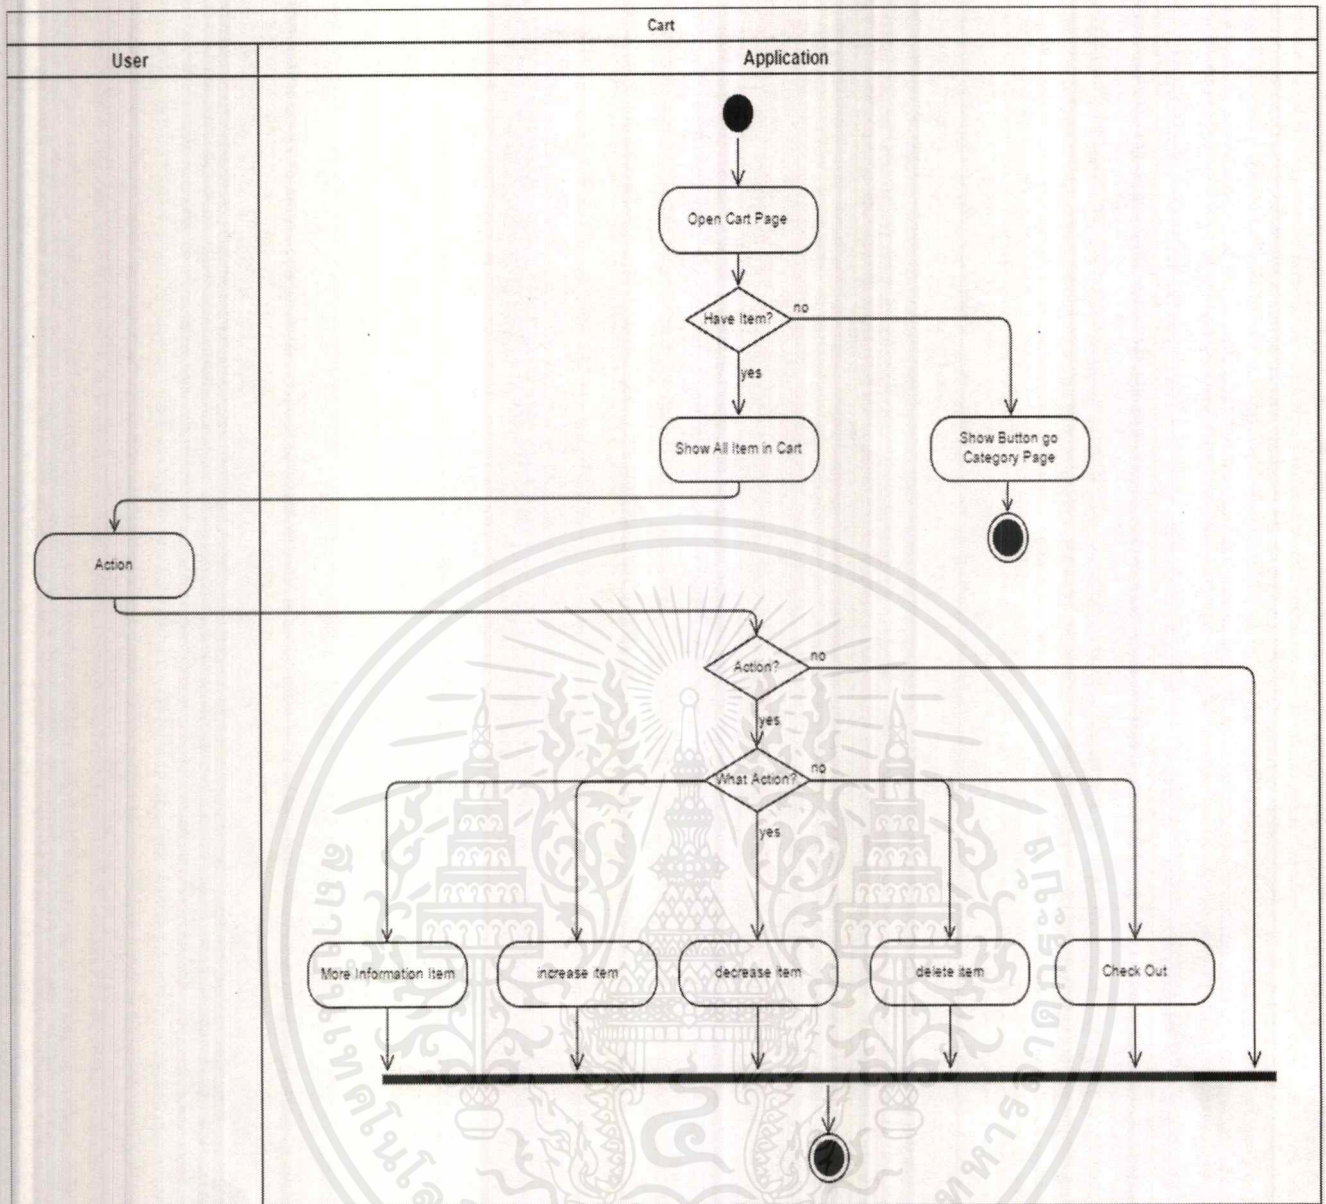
Cart

User

Application

Open Cart Page

Have Item?

no

yes

Show All Item in Cart

Show Button go Category Page

Action

Action?

no

yes

What Action?

no

yes

More Information Item

increase item

decrease item

delete item

Check Out